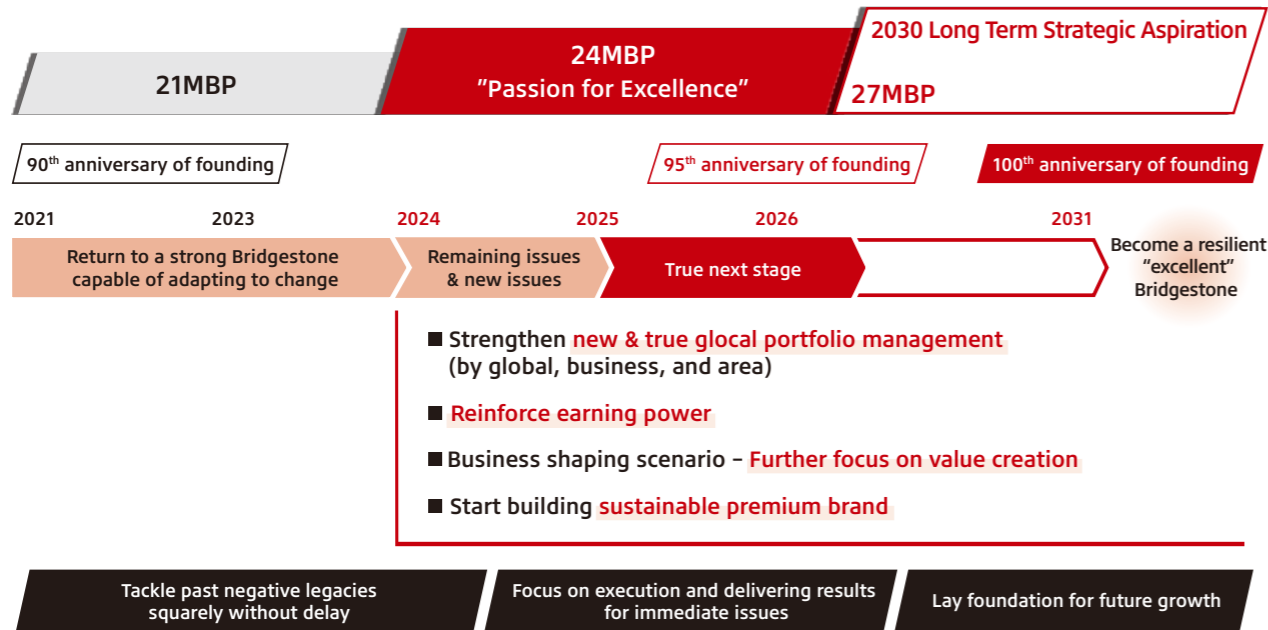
21MBP

24MBP
"Passion for Excellence"

2030 Long Term Strategic Aspiration
27MBP

90$^{th}$ anniversary of founding

95$^{th}$ anniversary of founding

100$^{th}$ anniversary of founding

2021 2023 2024 2025 2026 2031

Return to a strong Bridgestone capable of adapting to change

Remaining issues & new issues

True next stage

Become a resilient "excellent" Bridgestone

■ Strengthen new & true glocal portfolio management (by global, business, and area)

■ Reinforce earning power

■ Business shaping scenario – Further focus on value creation

■ Start building sustainable premium brand

Tackle past negative legacies squarely without delay

Focus on execution and delivering results for immediate issues

Lay foundation for future growth